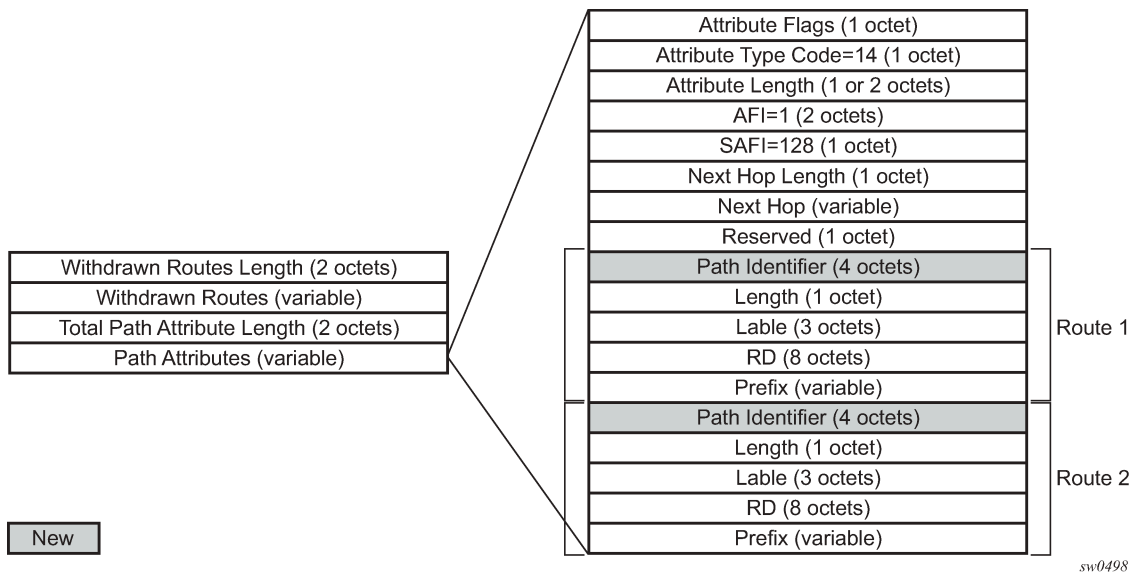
| Withdrawn Routes Length (2 octets) |
|---|
| Withdrawn Routes (variable) |
| Total Path Attribute Length (2 octets) |
| Path Attributes (variable) |

| Attribute Flags (1 octet) | |
|---|---|
| Attribute Type Code=14 (1 octet) | |
| Attribute Length (1 or 2 octets) | |
| AFI=1 (2 octets) | |
| SAFI=128 (1 octet) | |
| Next Hop Length (1 octet) | |
| Next Hop (variable) | |
| Reserved (1 octet) | |
| Path Identifier (4 octets) | Route 1 |
| Length (1 octet) | Route 1 |
| Lable (3 octets) | Route 1 |
| RD (8 octets) | Route 1 |
| Prefix (variable) | Route 1 |
| Path Identifier (4 octets) | Route 2 |
| Length (1 octet) | Route 2 |
| Lable (3 octets) | Route 2 |
| RD (8 octets) | Route 2 |
| Prefix (variable) | Route 2 |

New

sw0498